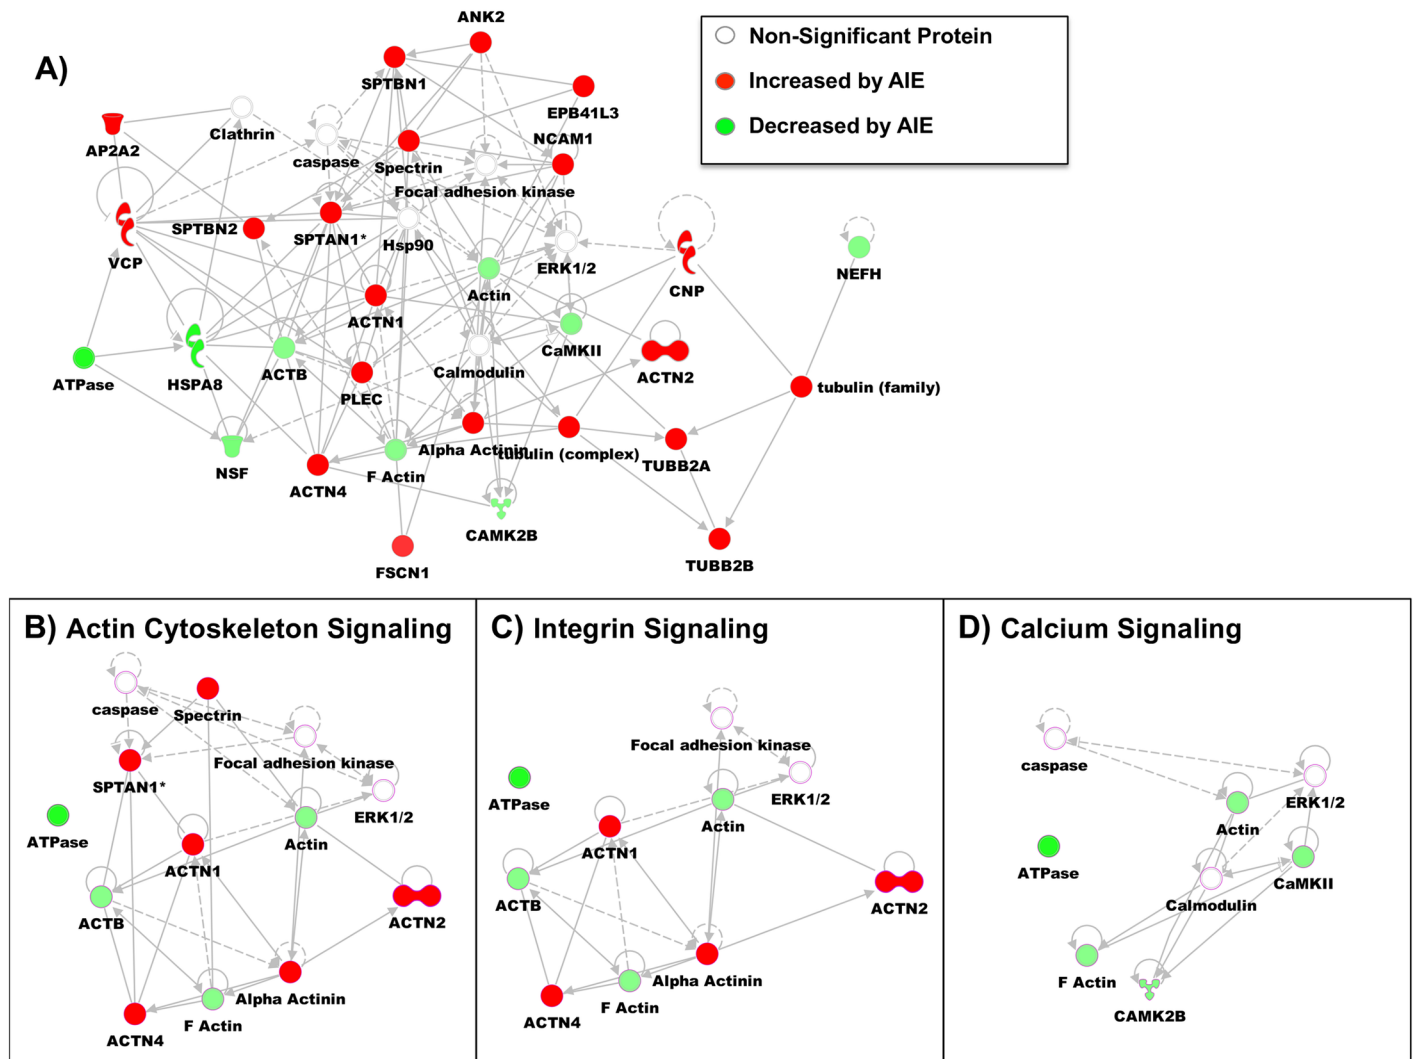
A)

Non-Significant Protein
Increased by AIE
Decreased by AIE

ANK2
SPTBN1
EPB41L3
NCAM1
Clathrin
AP2A2
caspase
Spectrin
Focal adhesion kinase
SPTBN2
SPTAN1*
Hsp90
VCP
ERK1/2
CNP
NEFH
Actin
ACTN1
CaMKII
ATPase
HSPA8
ACTB
Calmodulin
ACTN2
PLEC
tubulin (family)
Alpha Actinin
tubulin (complex)
TUBB2A
NSF
ACTN4
F Actin
CAMK2B
FSCN1
TUBB2B

B) Actin Cytoskeleton Signaling

caspase
Spectrin
Focal adhesion kinase
SPTAN1*
ATPase
ERK1/2
Actin
ACTN1
ACTB
ACTN2
Alpha Actinin
F Actin
ACTN4

C) Integrin Signaling

Focal adhesion kinase
ATPase
ERK1/2
Actin
ACTN1
ACTB
ACTN2
Alpha Actinin
F Actin
ACTN4

D) Calcium Signaling

caspase
ERK1/2
Actin
ATPase
CaMKII
Calmodulin
F Actin
CAMK2B